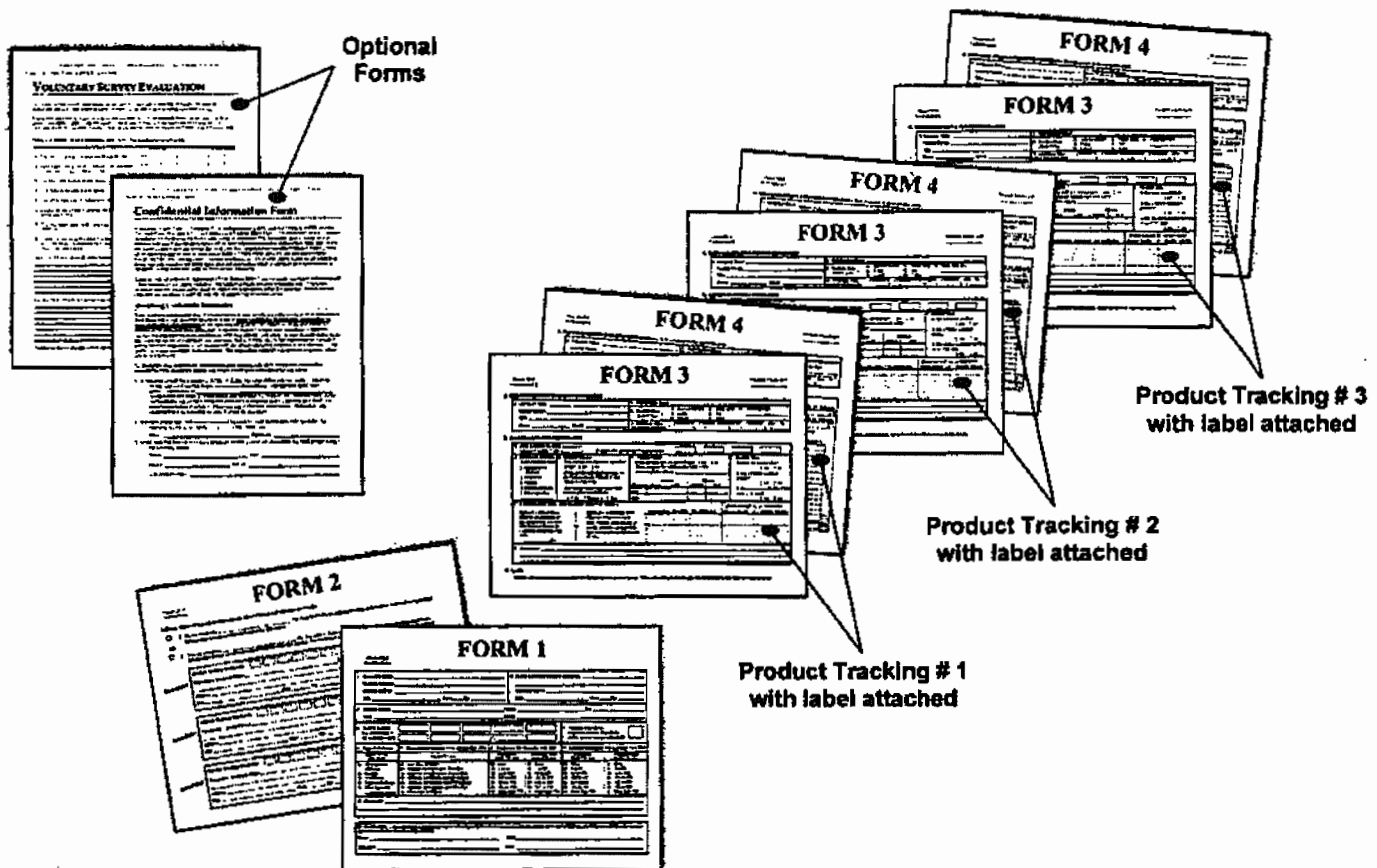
Optional Forms

VOLUNTARY SURVEY EVALUATION

Confidential Information Form

FORM 4

FORM 3

FORM 4

FORM 3

FORM 4

FORM 3

Product Tracking # 3 with label attached

Product Tracking # 2 with label attached

FORM 2

FORM 1

Product Tracking # 1 with label attached